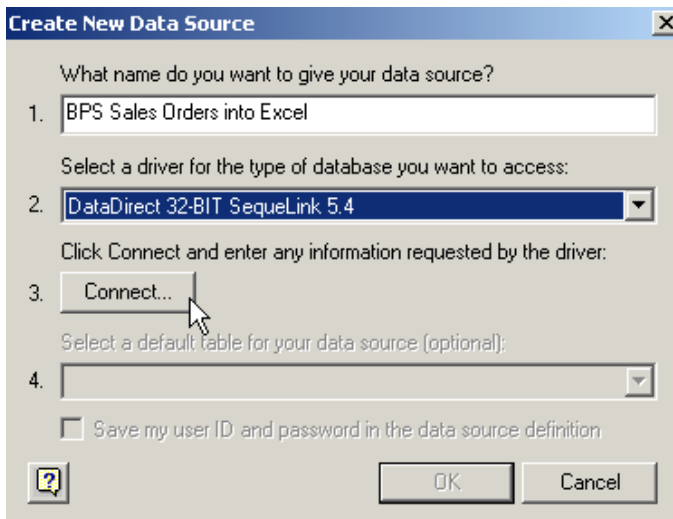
Create New Data Source

What name do you want to give your data source?

1. BPS Sales Orders into Excel

Select a driver for the type of database you want to access:

2. DataDirect 32-BIT SequeLink 5.4

Click Connect and enter any information requested by the driver:

3. Connect...

Select a default table for your data source (optional):

4.

Save my user ID and password in the data source definition

OK

Cancel